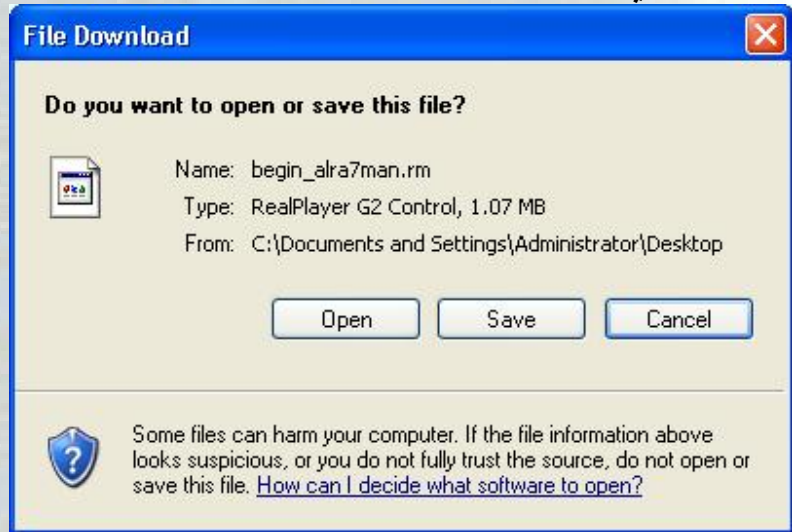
File Download

Do you want to open or save this file?

Name: begin_alra7man.rm
Type: RealPlayer G2 Control, 1.07 MB
From: C:\Documents and Settings\Administrator\Desktop

Open Save Cancel

Some files can harm your computer. If the file information above looks suspicious, or you do not fully trust the source, do not open or save this file. How can I decide what software to open?